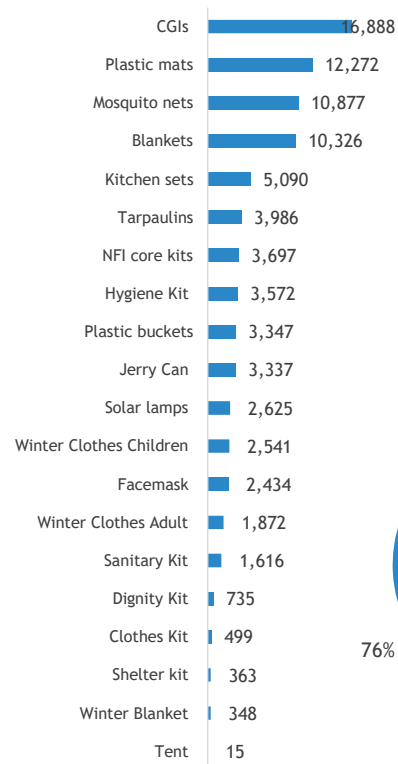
| Item | Value |
|---|---|
| CGIs | 16,888 |
| Plastic mats | 12,272 |
| Mosquito nets | 10,877 |
| Blankets | 10,326 |
| Kitchen sets | 5,090 |
| Tarpaulins | 3,986 |
| NFI core kits | 3,697 |
| Hygiene Kit | 3,572 |
| Plastic buckets | 3,347 |
| Jerry Can | 3,337 |
| Solar lamps | 2,625 |
| Winter Clothes Children | 2,541 |
| Facemask | 2,434 |
| Winter Clothes Adult | 1,872 |
| Sanitary Kit | 1,616 |
| Dignity Kit | 735 |
| Clothes Kit | 499 |
| Shelter kit | 363 |
| Winter Blanket | 348 |
| Tent | 15 |

76%